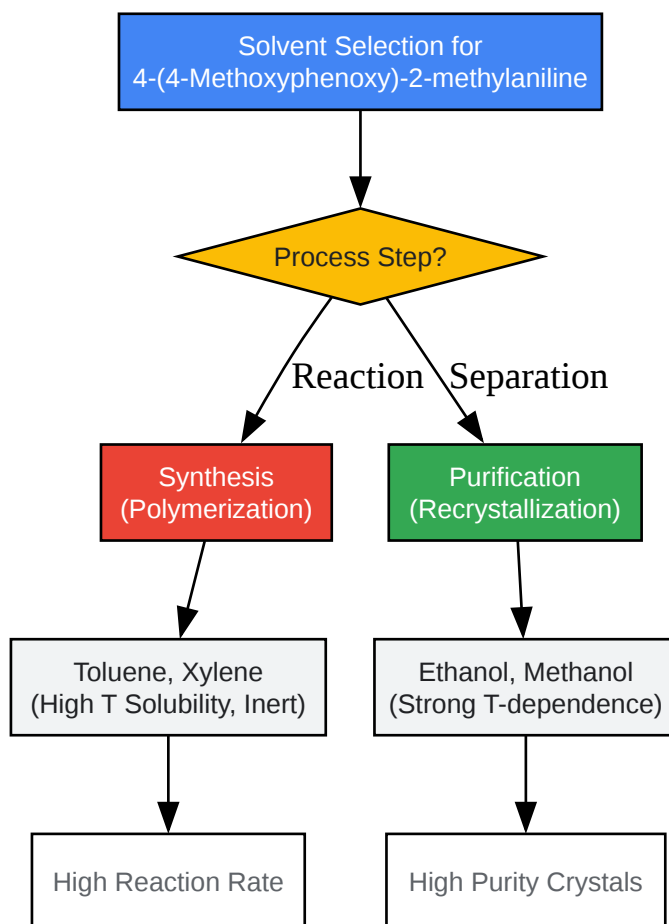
Solvent Selection for
4-(4-Methoxyphenoxy)-2-methylaniline

Process Step?

Reaction

Separation

Synthesis
(Polymerization)

Purification
(Recrystallization)

Toluene, Xylene
(High T Solubility, Inert)

Ethanol, Methanol
(Strong T-dependence)

High Reaction Rate

High Purity Crystals